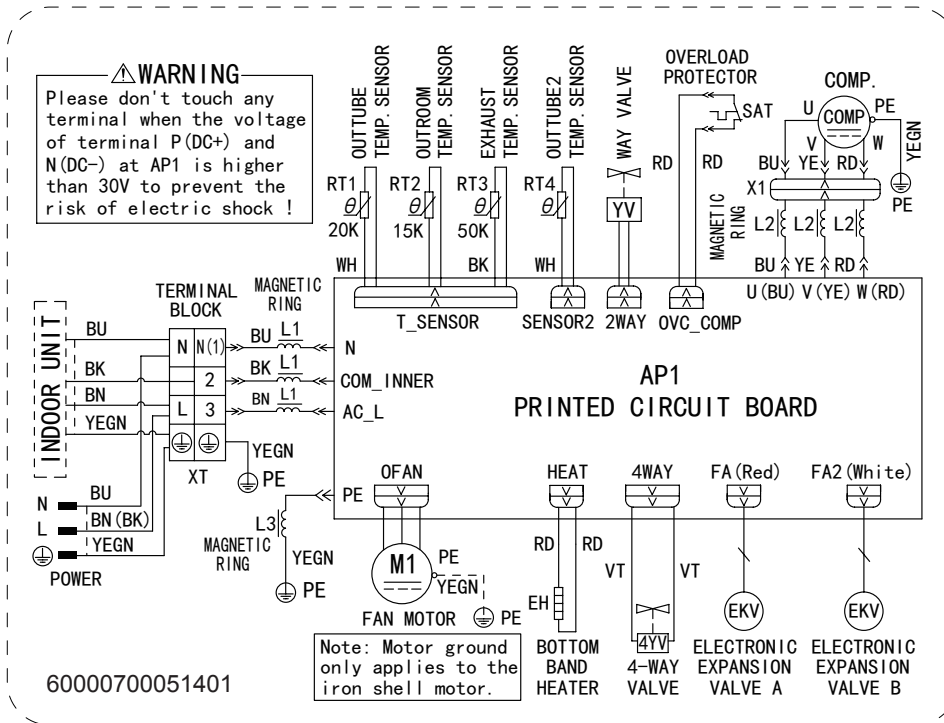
⚠WARNING
Please don't touch any terminal when the voltage of terminal P(DC+) and N(DC−) at AP1 is higher than 30V to prevent the risk of electric shock !

OUTTUBE TEMP. SENSOR
OUTROOM TEMP. SENSOR
EXHAUST TEMP. SENSOR
OUTTUBE2 TEMP. SENSOR
WAY VALVE
OVERLOAD PROTECTOR
COMP.

RT1 $\theta$ 20K
RT2 $\theta$ 15K
RT3 $\theta$ 50K
RT4 $\theta$
YV
RD RD
SAT
U COMP PE
V W
YEGN
BU YE RD
X1
MAGNETIC RING
L2 L2 L2
PE
WH WH BK WH
BU YE RD
U(BU) V(YE) W(RD)

T_SENSOR SENSOR2 2WAY OVC_COMP

TERMINAL BLOCK
MAGNETIC RING
INDOOR UNIT
BU
BK
BN
YEGN
N N(1)
2
L 3
BU L1
BK L1
BN L1
N
COM_INNER
AC_L
AP1
PRINTED CIRCUIT BOARD
XT
YEGN
PE

N BU
L BN(BK)
YEGN
POWER

MAGNETIC RING
L3
PE
YEGN
PE

OFAN HEAT 4WAY FA(Red) FA2(White)
M1
PE
YEGN
FAN MOTOR PE
RD RD
VT VT
EH
4YV
EKV EKV

Note: Motor ground only applies to the iron shell motor.
BOTTOM BAND HEATER
4-WAY VALVE
ELECTRONIC EXPANSION VALVE A
ELECTRONIC EXPANSION VALVE B

60000700051401